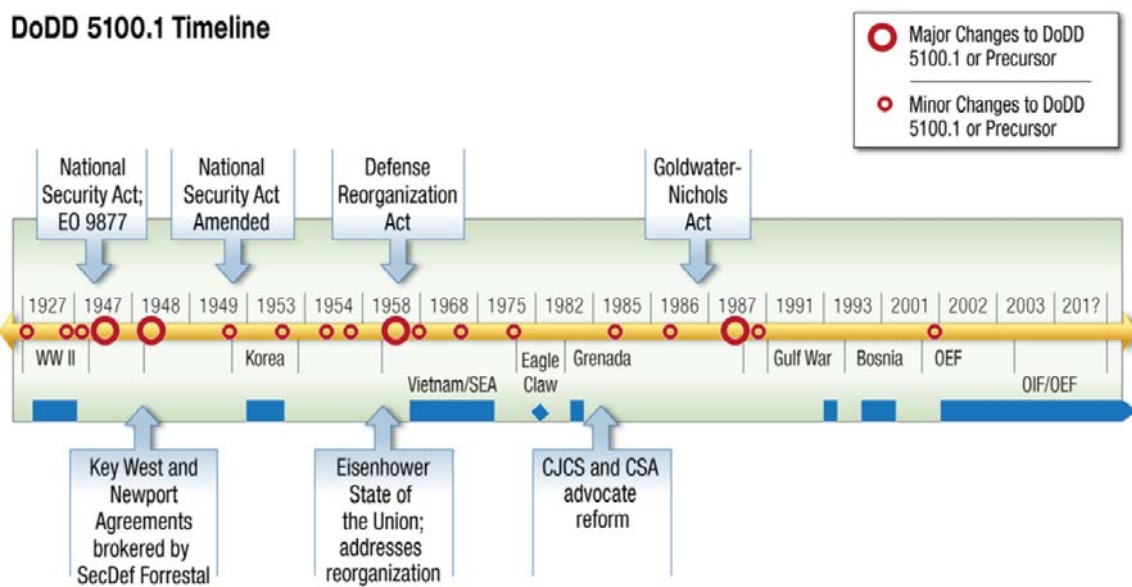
DoDD 5100.1 Timeline

Major Changes to DoDD 5100.1 or Precursor

Minor Changes to DoDD 5100.1 or Precursor

National Security Act; EO 9877

National Security Act Amended

Defense Reorganization Act

Goldwater-Nichols Act

1927 1947 1948 1949 1953 1954 1958 1968 1975 1982 1985 1986 1987 1991 1993 2001 2002 2003 201?

WW II

Korea

Vietnam/SEA

Eagle Claw

Grenada

Gulf War

Bosnia

OEF

OIF/OEF

Key West and Newport Agreements brokered by SecDef Forrestal

Eisenhower State of the Union; addresses reorganization

CJCS and CSA advocate reform